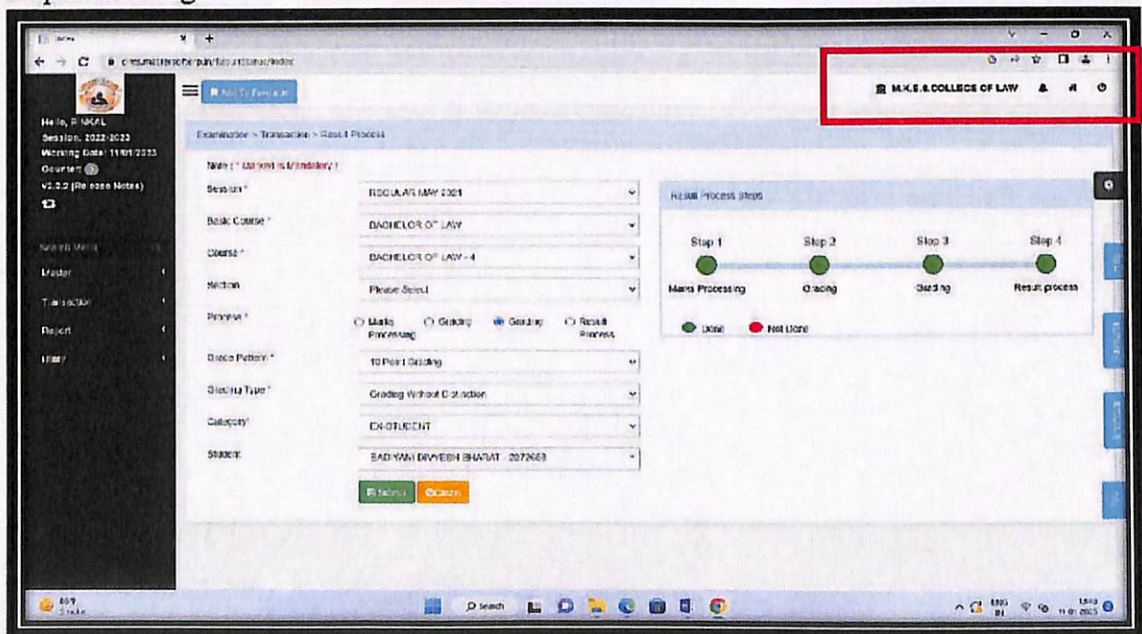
Index

M.K.E.S.COLLEGE OF LAW

Hello, RINKAL
Session, 2022-2023
Working Date: 11/01/2023
Course: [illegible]
v2.0.2 (Release Notes)

Master
Transaction
Report
Utility

Examination > Transaction > Result Process

Note ( * Marked is Mandatory )

Session * REGULAR MAY 2021
Basic Course * BACHELOR OF LAW
Course * BACHELOR OF LAW - 4
Section Please Select
Process * Marks Processing Grading Grading Result Process
Grade Pattern * 10 Point Grading
Grading Type * Grading Without Distinction
Category * EX-STUDENT
Student BADHANI DIVYESH BHARAT - 2072663

Submit Cancel

Result Process Steps

Step 1 Step 2 Step 3 Step 4
Marks Processing Grading Grading Result process

Done Not Done

Search

ENG IN 15:49 11-01-2023